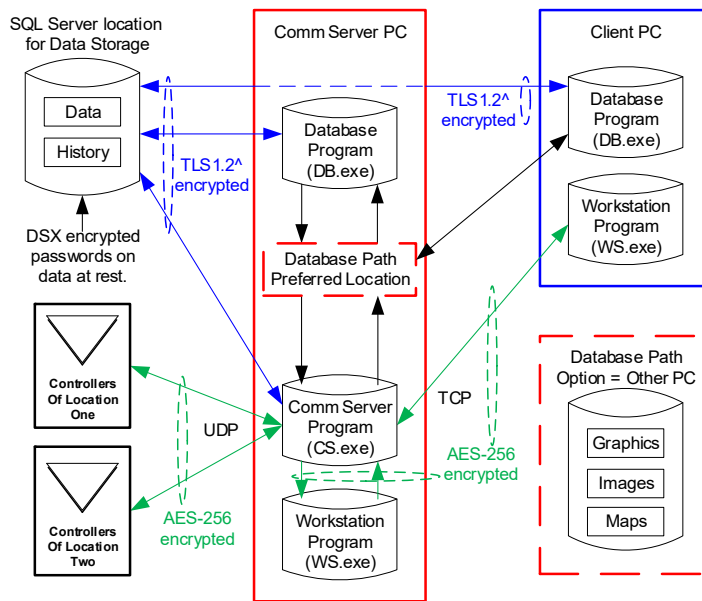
SQL Server location for Data Storage

Data

History

DSX encrypted passwords on data at rest.

Comm Server PC

Database Program (DB.exe)

TLS 1.2^ encrypted

Database Path Preferred Location

Comm Server Program (CS.exe)

Workstation Program (WS.exe)

Client PC

TLS 1.2^ encrypted

Database Program (DB.exe)

Workstation Program (WS.exe)

Controllers Of Location One

Controllers Of Location Two

UDP

AES-256 encrypted

TCP

AES-256 encrypted

Database Path Option = Other PC

Graphics

Images

Maps